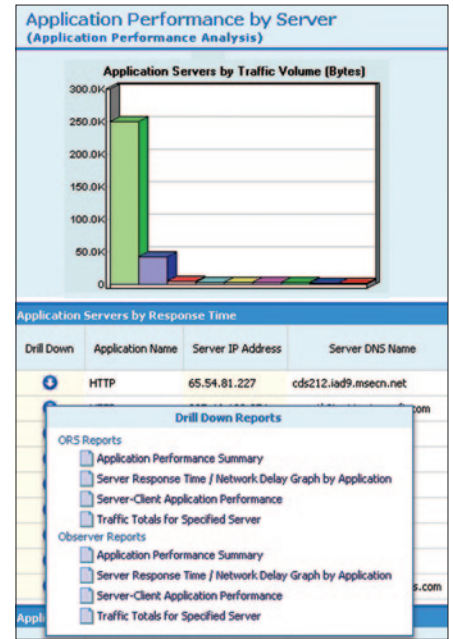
Application Performance by Server
(Application Performance Analysis)

Application Servers by Traffic Volume (Bytes)

300.0K
250.0K
200.0K
150.0K
100.0K
50.0K
0

Application Servers by Response Time

| Drill Down | Application Name | Server IP Address | Server DNS Name |
|---|---|---|---|
| | HTTP | 65.54.81.227 | cds212.iad9.msecn.net |
| | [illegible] | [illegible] | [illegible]com |
| | | | |
| | | | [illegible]s.com |

Drill Down Reports

ORS Reports
Application Performance Summary
Server Response Time / Network Delay Graph by Application
Server-Client Application Performance
Traffic Totals for Specified Server

Observer Reports
Application Performance Summary
Server Response Time / Network Delay Graph by Application
Server-Client Application Performance
Traffic Totals for Specified Server

Appl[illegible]